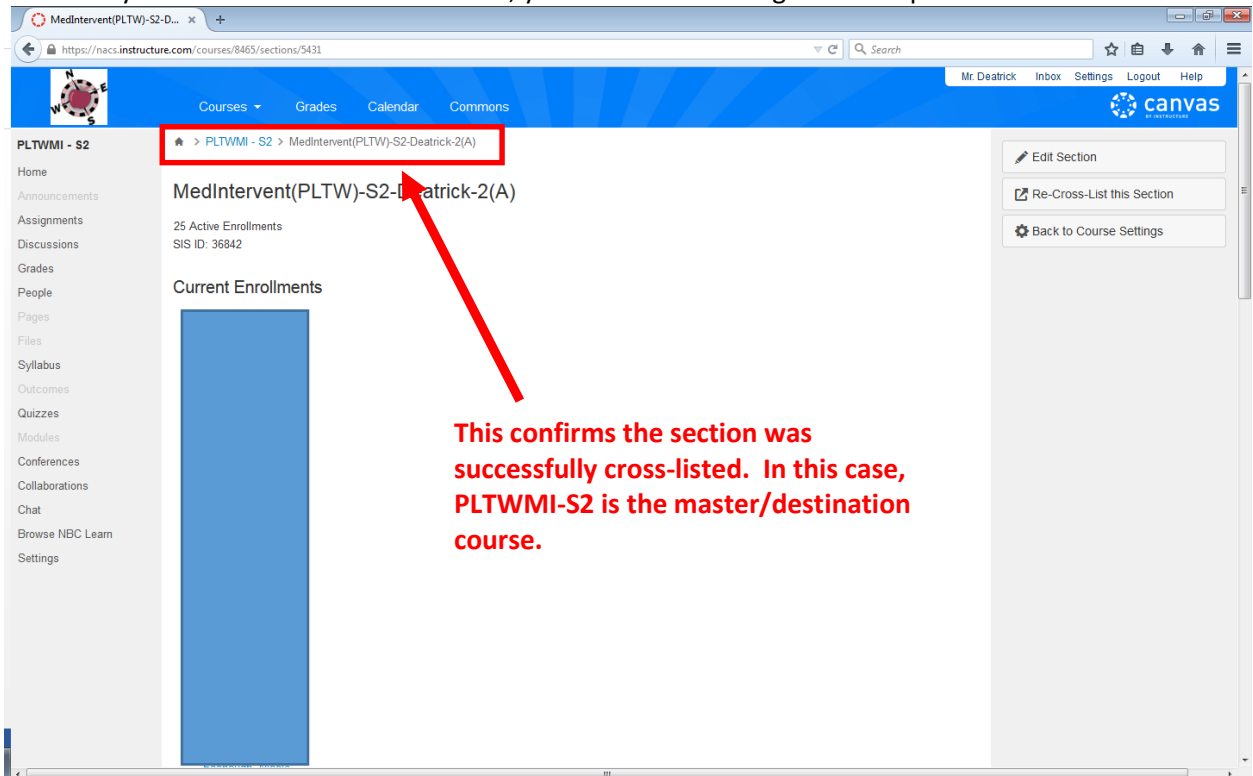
MedIntervent(PLTW)-S2-D... ×

https://nacs.instructure.com/courses/8465/sections/5431

Search

Mr. Deatrick Inbox Settings Logout Help

N E W S

Courses Grades Calendar Commons

canvas

PLTWMI - S2

Home
Announcements
Assignments
Discussions
Grades
People
Pages
Files
Syllabus
Outcomes
Quizzes
Modules
Conferences
Collaborations
Chat
Browse NBC Learn
Settings

> PLTWMI - S2 > MedIntervent(PLTW)-S2-Deatrick-2(A)

MedIntervent(PLTW)-S2-D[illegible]atrick-2(A)

25 Active Enrollments
SIS ID: 36842

Current Enrollments

This confirms the section was successfully cross-listed. In this case, PLTWMI-S2 is the master/destination course.

Edit Section

Re-Cross-List this Section

Back to Course Settings